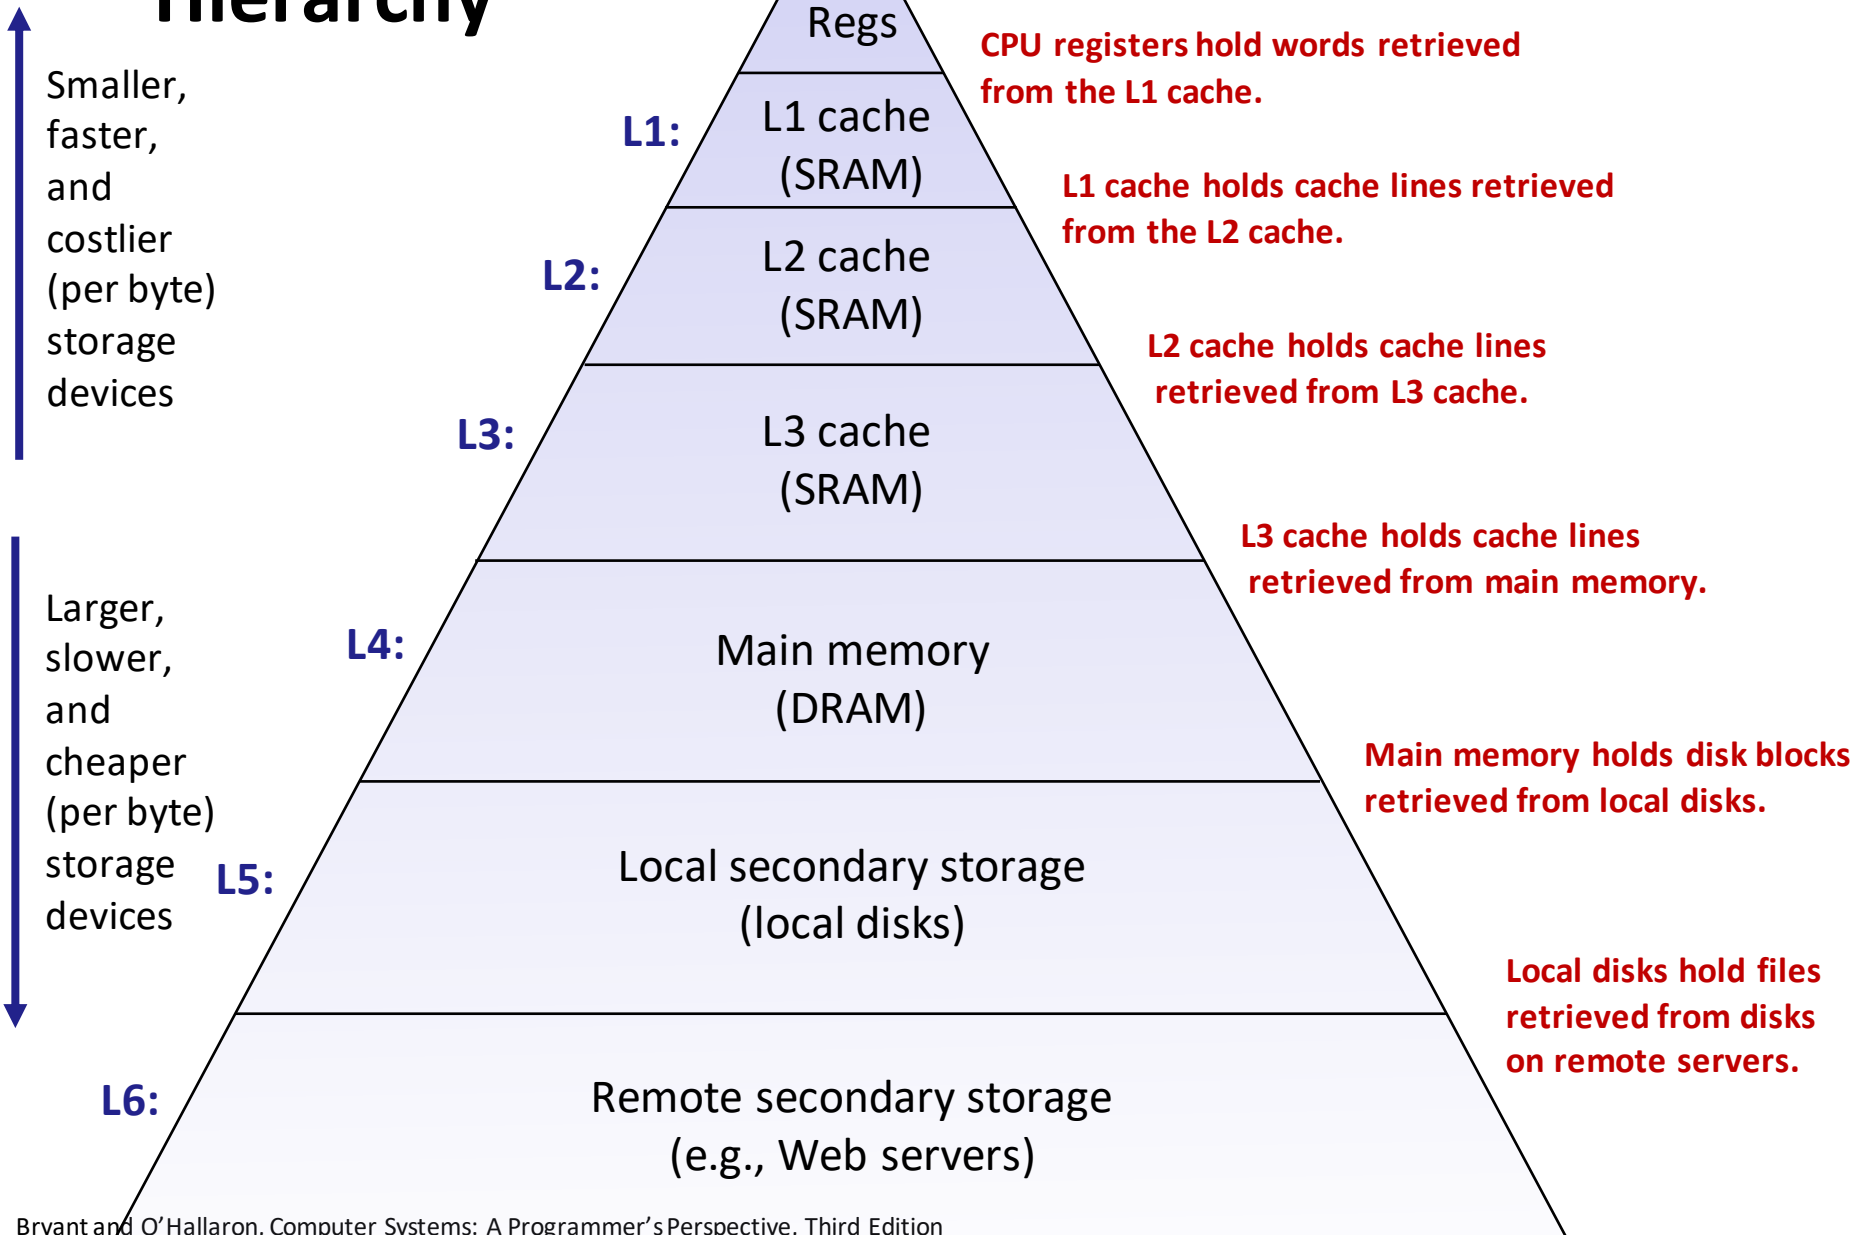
Hierarchy

Smaller, faster, and costlier (per byte) storage devices

Larger, slower, and cheaper (per byte) storage devices

Regs

L1: L1 cache (SRAM)

L2: L2 cache (SRAM)

L3: L3 cache (SRAM)

L4: Main memory (DRAM)

L5: Local secondary storage (local disks)

L6: Remote secondary storage (e.g., Web servers)

CPU registers hold words retrieved from the L1 cache.

L1 cache holds cache lines retrieved from the L2 cache.

L2 cache holds cache lines retrieved from L3 cache.

L3 cache holds cache lines retrieved from main memory.

Main memory holds disk blocks retrieved from local disks.

Local disks hold files retrieved from disks on remote servers.

Bryant and O'Hallaron, Computer Systems: A Programmer's Perspective, Third Edition